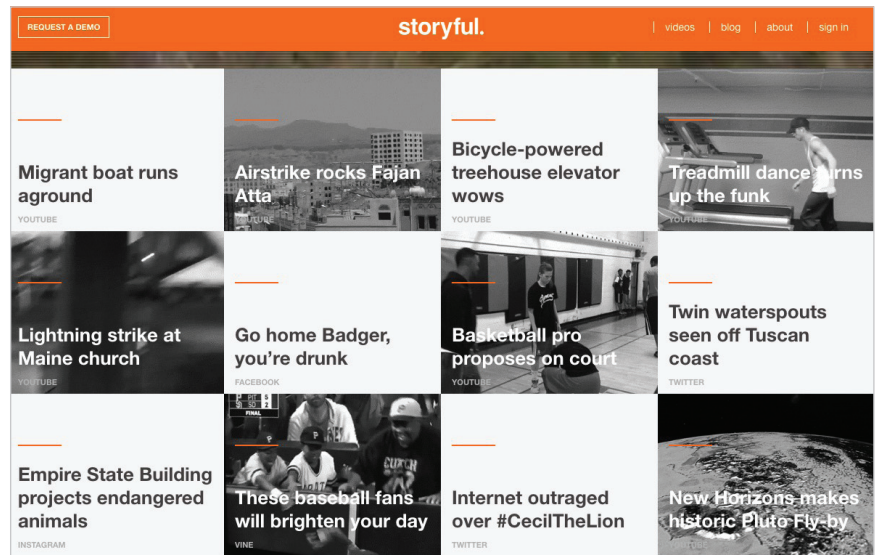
REQUEST A DEMO

storyful.

videos | blog | about | sign in

Migrant boat runs aground
YOUTUBE

Airstrike rocks Fajan Atta
YOUTUBE

Bicycle-powered treehouse elevator wows
YOUTUBE

Treadmill dance turns up the funk
YOUTUBE

Lightning strike at Maine church
YOUTUBE

Go home Badger, you're drunk
FACEBOOK

Basketball pro proposes on court
YOUTUBE

Twin waterspouts seen off Tuscan coast
TWITTER

Empire State Building projects endangered animals
INSTAGRAM

These baseball fans will brighten your day
VINE

Internet outraged over #CecilTheLion
TWITTER

New Horizons makes historic Pluto Fly-by
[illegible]